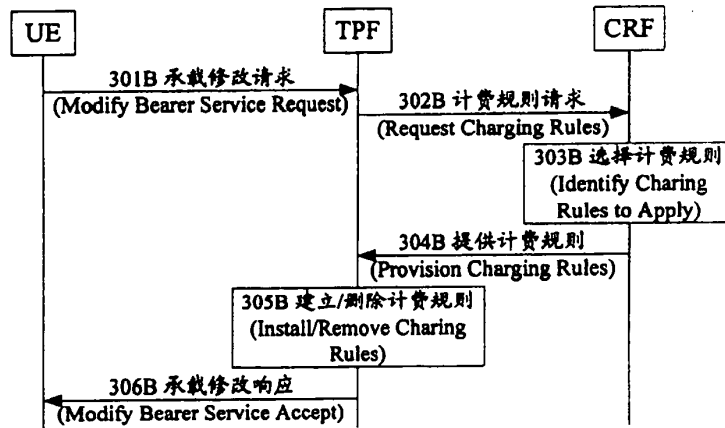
UE

TPF

CRF

301B 承载修改请求
(Modify Bearer Service Request)

302B 计费规则请求
(Request Charging Rules)

303B 选择计费规则
(Identify Charing Rules to Apply)

304B 提供计费规则
(Provision Charging Rules)

305B 建立/删除计费规则
(Install/Remove Charing Rules)

306B 承载修改响应
(Modify Bearer Service Accept)